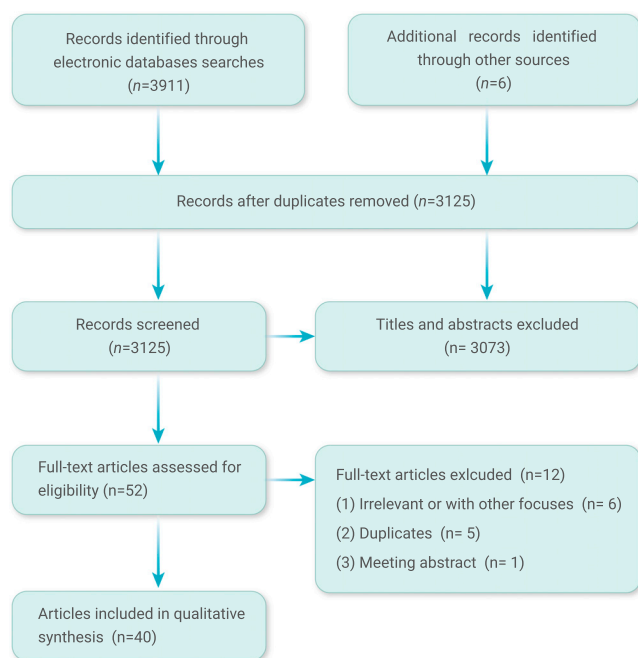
Records identified through electronic databases searches ($n$=3911)

Additional records identified through other sources ($n$=6)

Records after duplicates removed ($n$=3125)

Records screened ($n$=3125)

Titles and abstracts excluded ($n$= 3073)

Full-text articles assessed for eligibility (n=52)

Full-text articles exlcuded (n=12)
(1) Irrelevant or with other focuses (n= 6)
(2) Duplicates (n= 5)
(3) Meeting abstract (n= 1)

Articles included in qualitative synthesis (n=40)